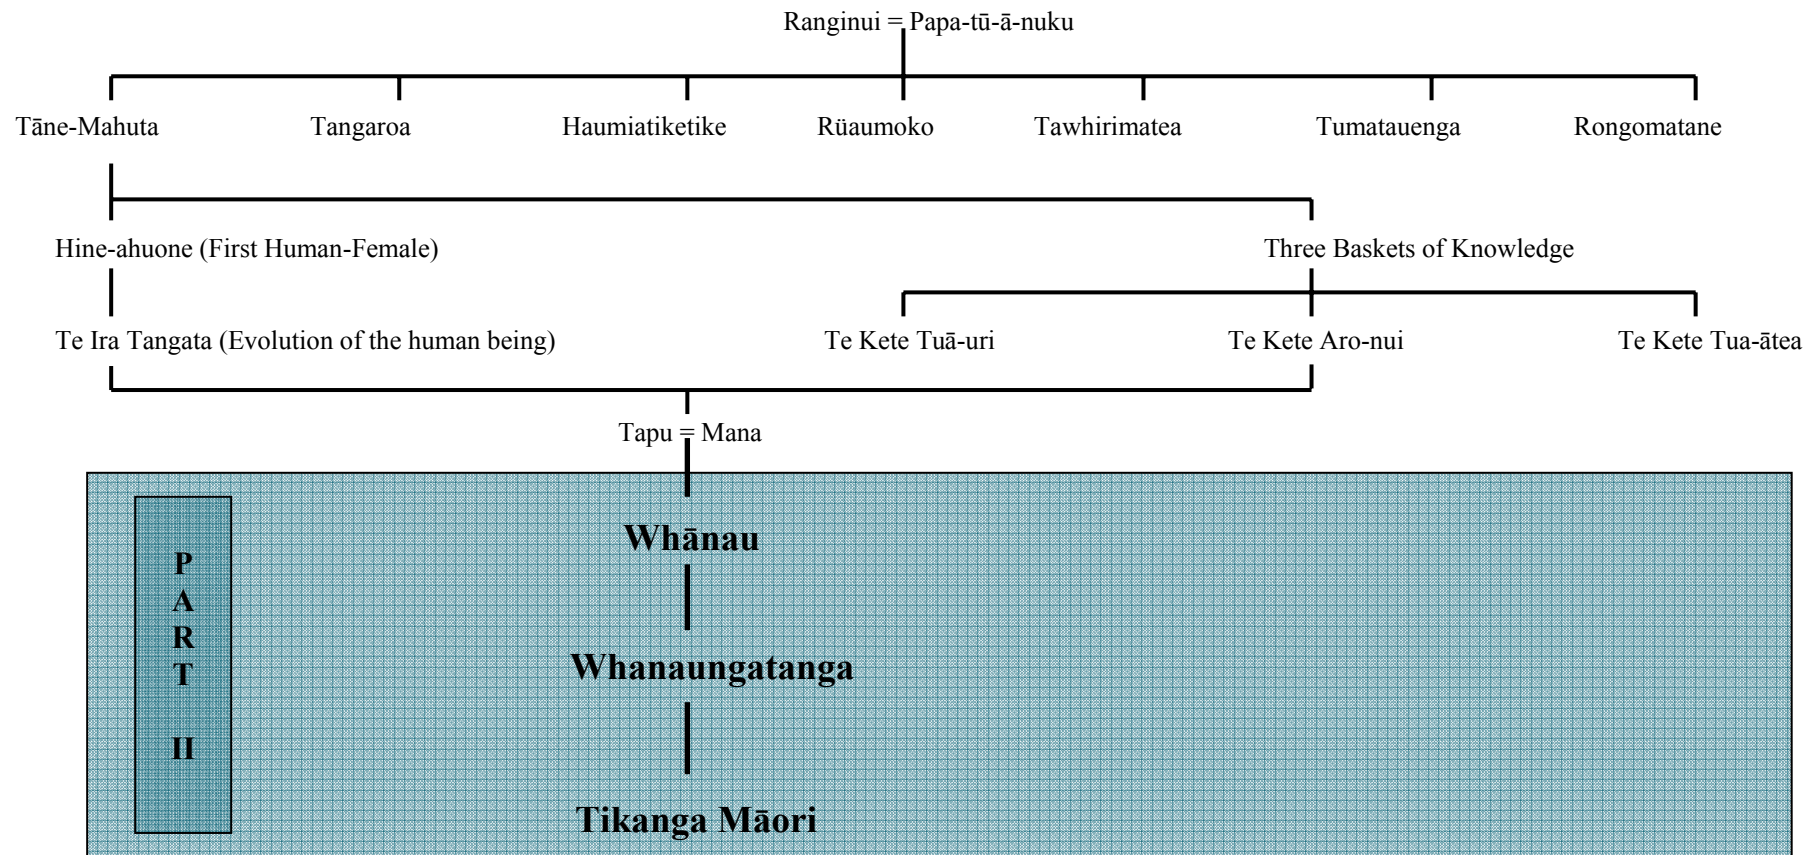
Ranginui = Papa-tū-ā-nuku

Tāne-Mahuta

Tangaroa

Haumiatiketike

Rüaumoko

Tawhirimatea

Tumatauenga

Rongomatane

Hine-ahuone (First Human-Female)

Three Baskets of Knowledge

Te Ira Tangata (Evolution of the human being)

Te Kete Tuā-uri

Te Kete Aro-nui

Te Kete Tua-ātea

Tapu = Mana

PART II

Whānau

Whanaungatanga

Tikanga Māori